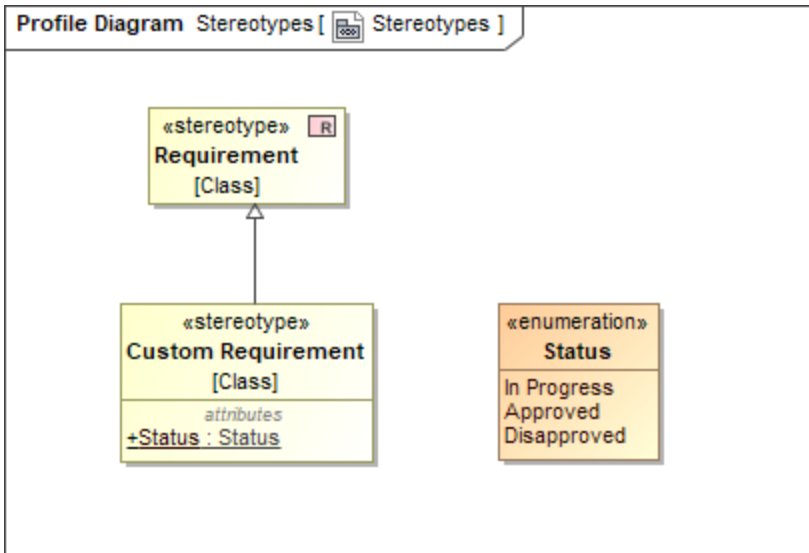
Profile Diagram Stereotypes [ Stereotypes ]

«stereotype» R
Requirement
[Class]

«stereotype»
Custom Requirement
[Class]
attributes
+Status : Status

«enumeration»
Status
In Progress
Approved
Disapproved